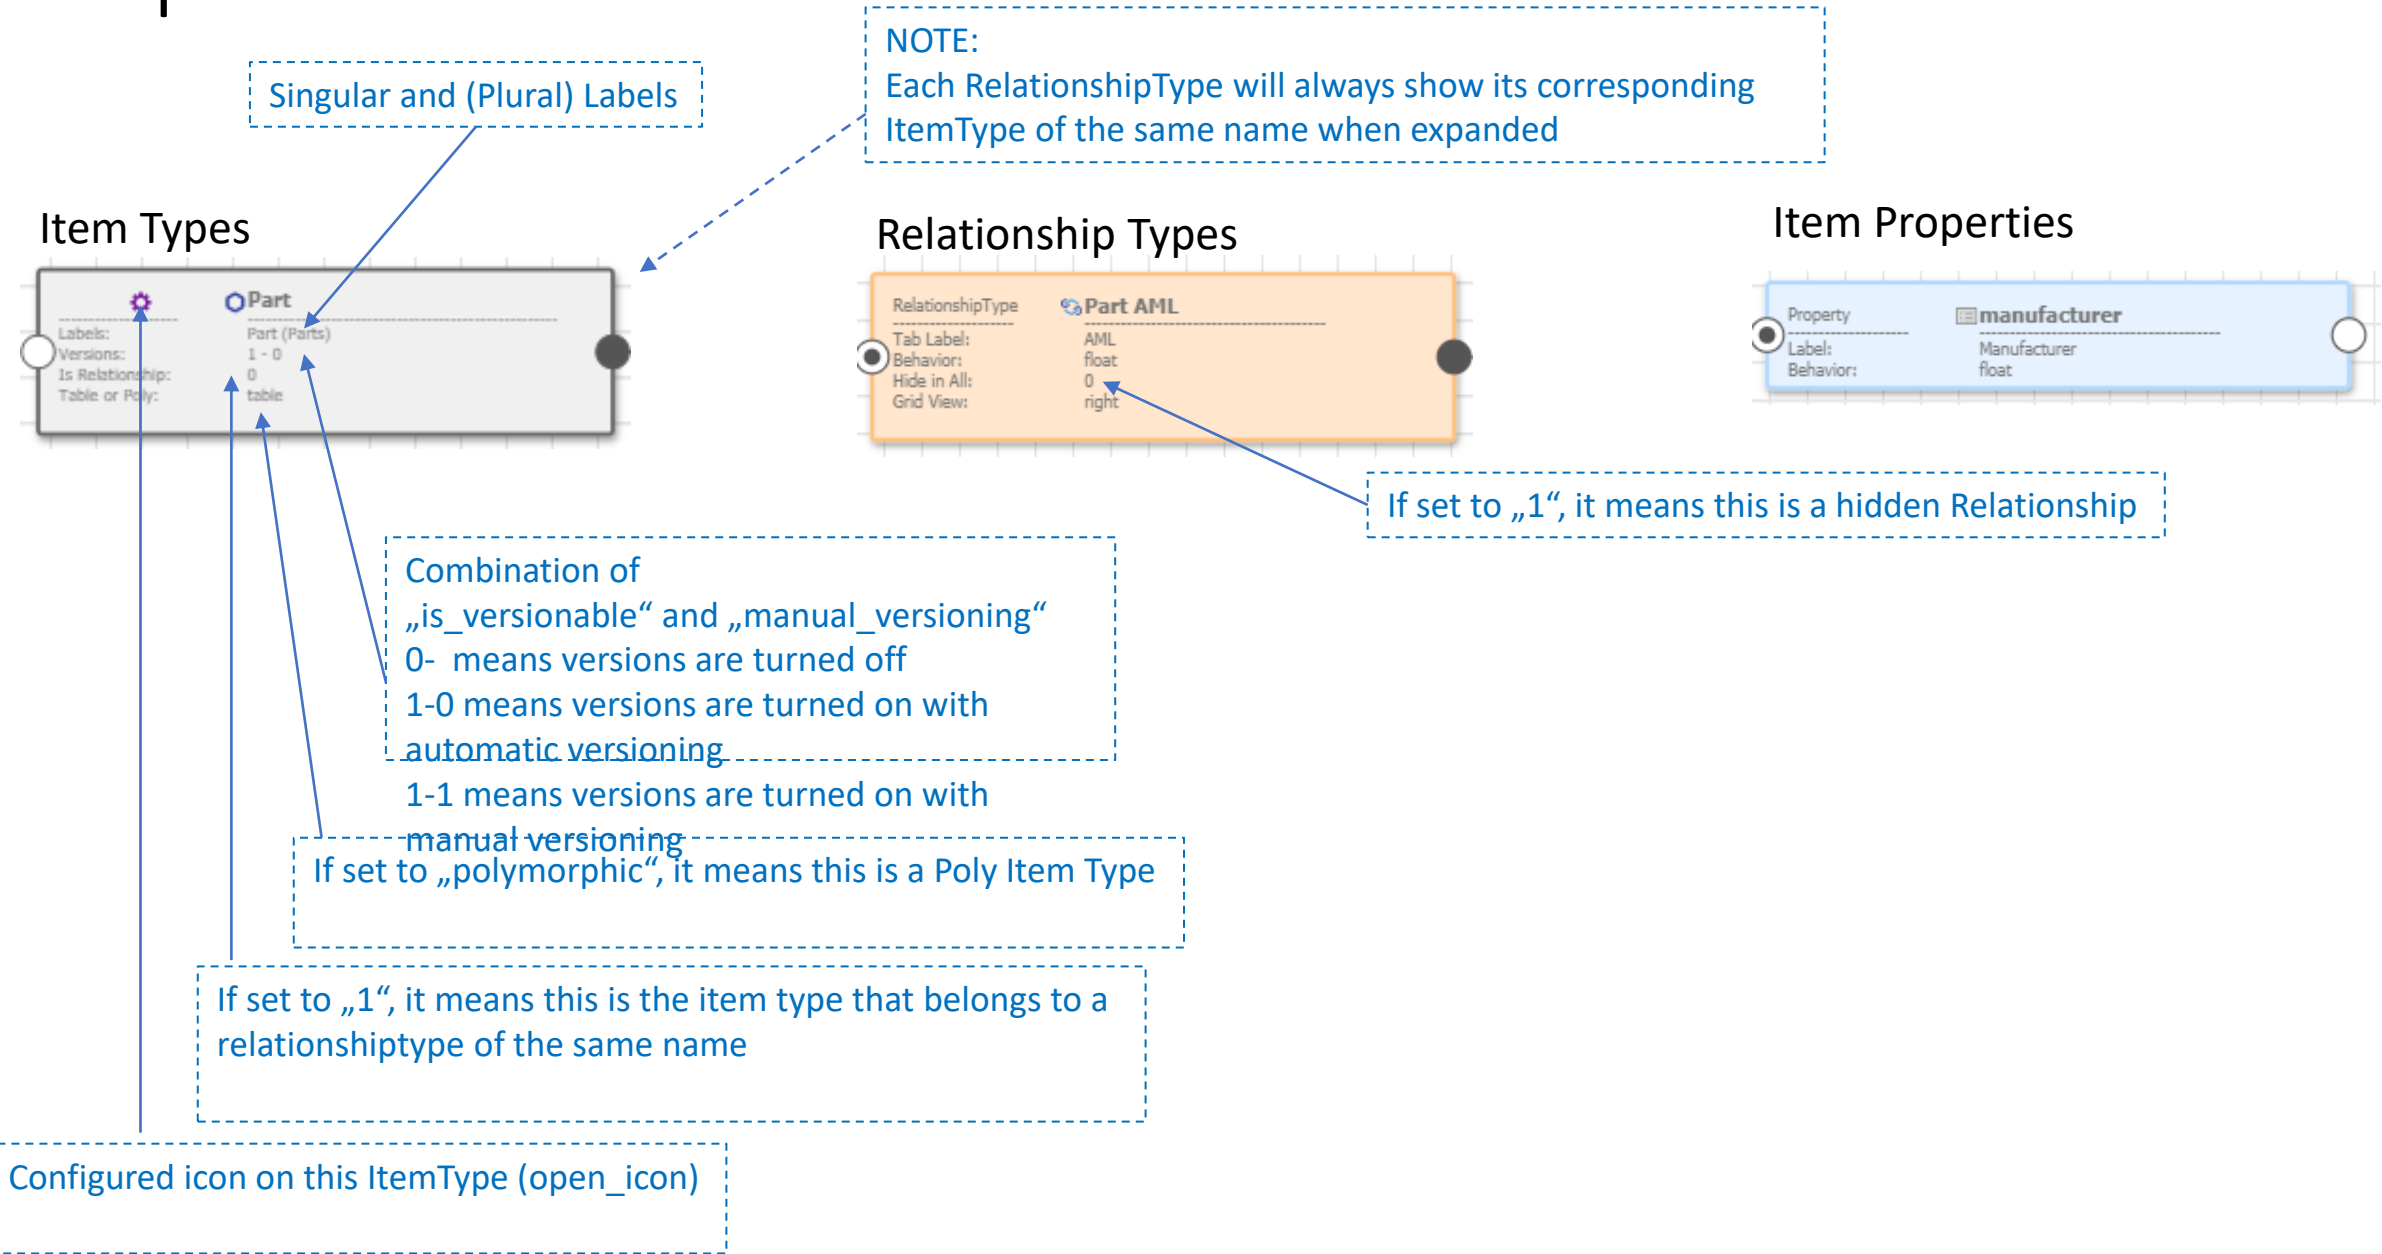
NOTE:
Each RelationshipType will always show its corresponding ItemType of the same name when expanded

Singular and (Plural) Labels

Item Types

Part
Labels: Part (Parts)
Versions: 1 - 0
Is Relationship: 0
Table or Poly: table

Relationship Types

RelationshipType Part AML
Tab Label: AML
Behavior: float
Hide in All: 0
Grid View: right

Item Properties

Property manufacturer
Label: Manufacturer
Behavior: float

If set to „1“, it means this is a hidden Relationship

Combination of „is_versionable“ and „manual_versioning“
0- means versions are turned off
1-0 means versions are turned on with automatic versioning
1-1 means versions are turned on with manual versioning

If set to „polymorphic“, it means this is a Poly Item Type

If set to „1“, it means this is the item type that belongs to a relationshiptype of the same name

Configured icon on this ItemType (open_icon)